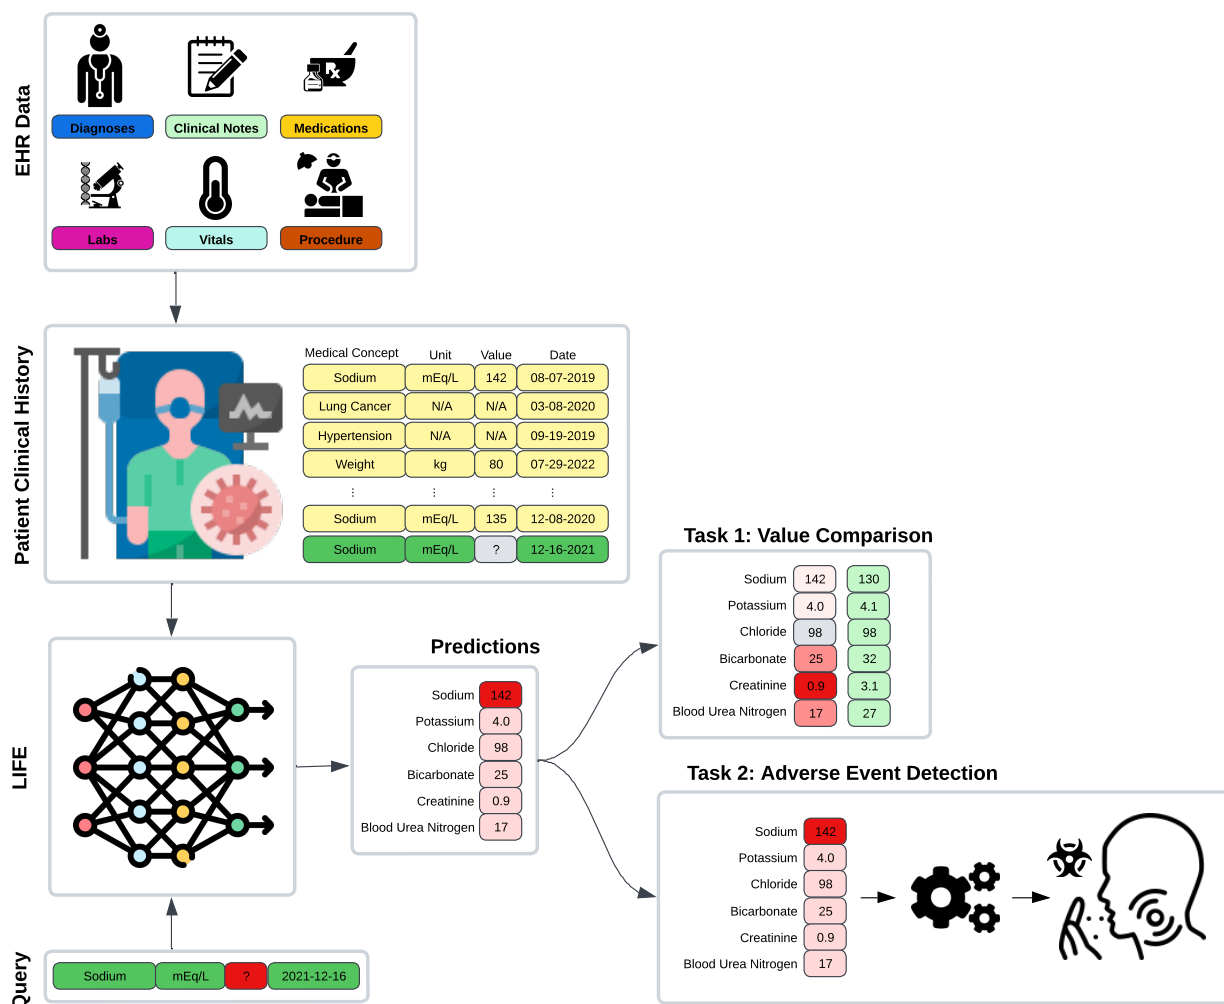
EHR Data

Diagnoses
Clinical Notes
Medications
Labs
Vitals
Procedure

Patient Clinical History

| Medical Concept | Unit | Value | Date |
|---|---|---|---|
| Sodium | mEq/L | 142 | 08-07-2019 |
| Lung Cancer | N/A | N/A | 03-08-2020 |
| Hypertension | N/A | N/A | 09-19-2019 |
| Weight | kg | 80 | 07-29-2022 |
| ⋮ | ⋮ | ⋮ | ⋮ |
| Sodium | mEq/L | 135 | 12-08-2020 |
| Sodium | mEq/L | ? | 12-16-2021 |

LIFE

Predictions

| | |
|---|---|
| Sodium | 142 |
| Potassium | 4.0 |
| Chloride | 98 |
| Bicarbonate | 25 |
| Creatinine | 0.9 |
| Blood Urea Nitrogen | 17 |

Task 1: Value Comparison

| | | |
|---|---|---|
| Sodium | 142 | 130 |
| Potassium | 4.0 | 4.1 |
| Chloride | 98 | 98 |
| Bicarbonate | 25 | 32 |
| Creatinine | 0.9 | 3.1 |
| Blood Urea Nitrogen | 17 | 27 |

Task 2: Adverse Event Detection

| | |
|---|---|
| Sodium | 142 |
| Potassium | 4.0 |
| Chloride | 98 |
| Bicarbonate | 25 |
| Creatinine | 0.9 |
| Blood Urea Nitrogen | 17 |

Query

| Sodium | mEq/L | ? | 2021-12-16 |
|---|---|---|---|